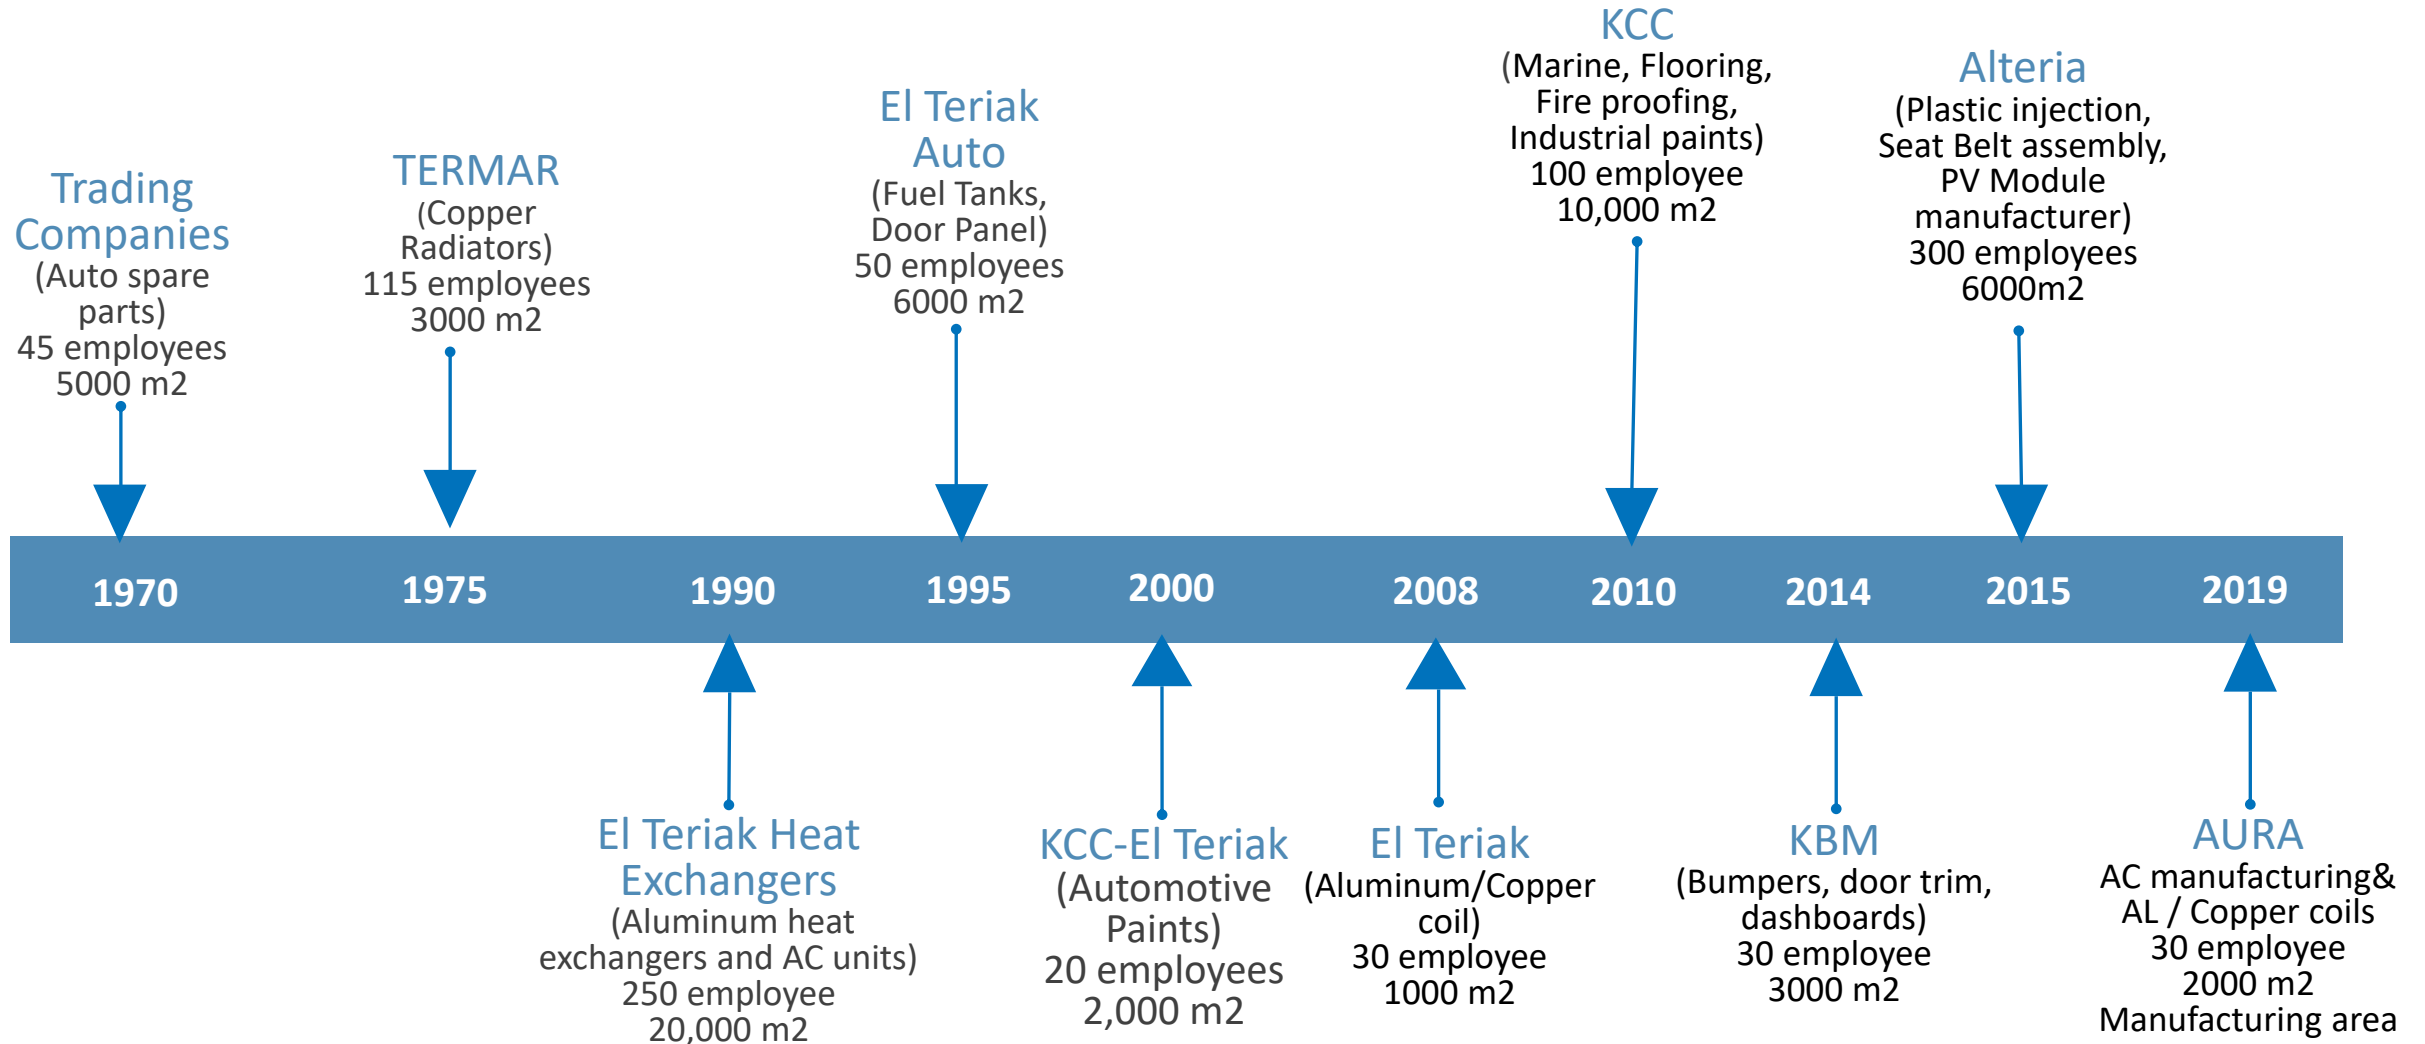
Trading Companies
(Auto spare parts)
45 employees
5000 m2

TERMAR
(Copper Radiators)
115 employees
3000 m2

El Teriak Auto
(Fuel Tanks, Door Panel)
50 employees
6000 m2

KCC
(Marine, Flooring, Fire proofing, Industrial paints)
100 employee
10,000 m2

Alteria
(Plastic injection, Seat Belt assembly, PV Module manufacturer)
300 employees
6000m2

1970 1975 1990 1995 2000 2008 2010 2014 2015 2019

El Teriak Heat Exchangers
(Aluminum heat exchangers and AC units)
250 employee
20,000 m2

KCC-El Teriak
(Automotive Paints)
20 employees
2,000 m2

El Teriak
(Aluminum/Copper coil)
30 employee
1000 m2

KBM
(Bumpers, door trim, dashboards)
30 employee
3000 m2

AURA
AC manufacturing&
AL / Copper coils
30 employee
2000 m2
Manufacturing area